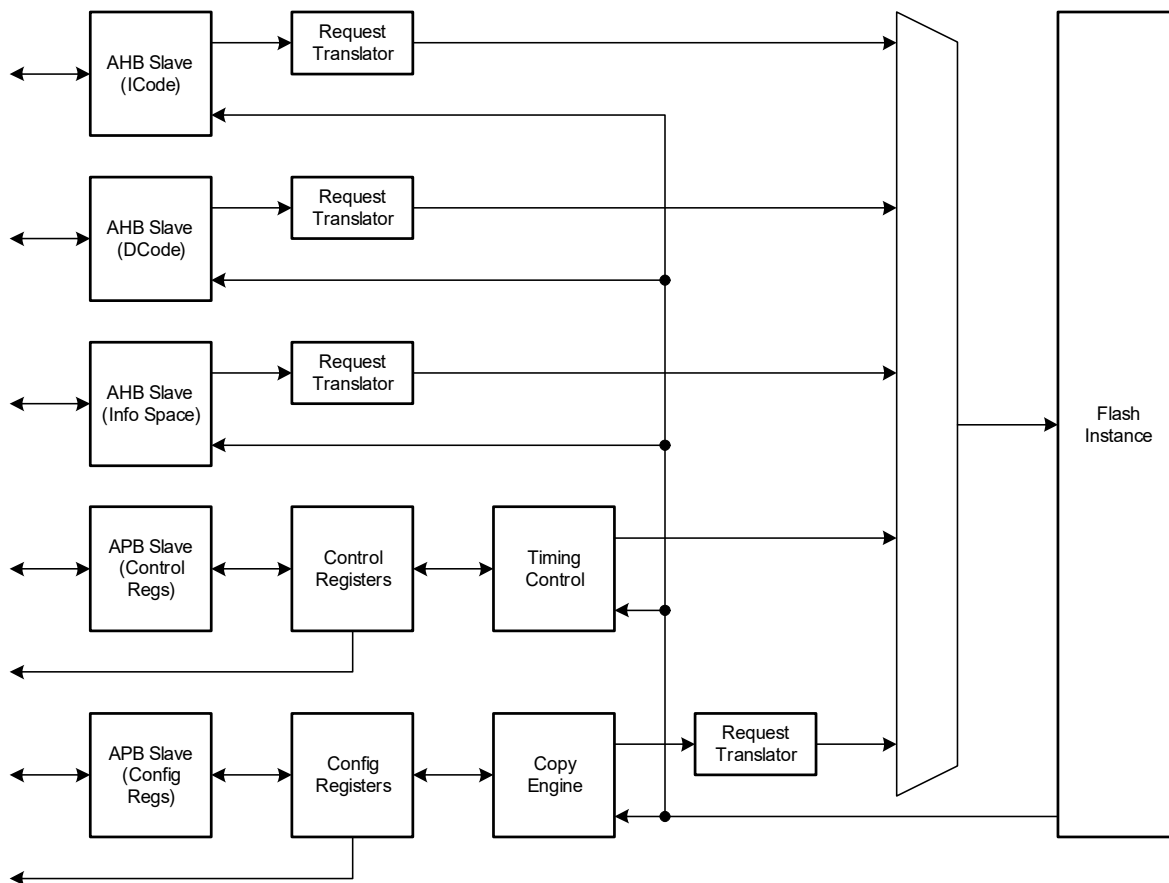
AHB Slave (ICode)

Request Translator

AHB Slave (DCode)

Request Translator

AHB Slave (Info Space)

Request Translator

APB Slave (Control Regs)

Control Registers

Timing Control

APB Slave (Config Regs)

Config Registers

Copy Engine

Request Translator

Flash Instance